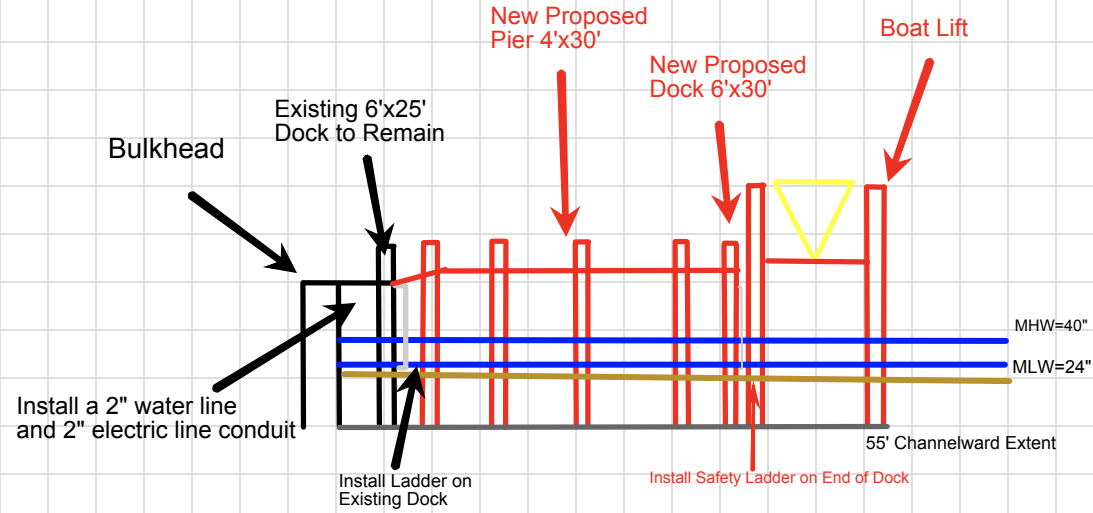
New Proposed
Pier 4'x30'

New Proposed
Dock 6'x30'

Boat Lift

Existing 6'x25'
Dock to Remain

Bulkhead

MHW=40"

MLW=24"

Install a 2" water line
and 2" electric line conduit

55' Channelward Extent

Install Ladder on
Existing Dock

Install Safety Ladder on End of Dock